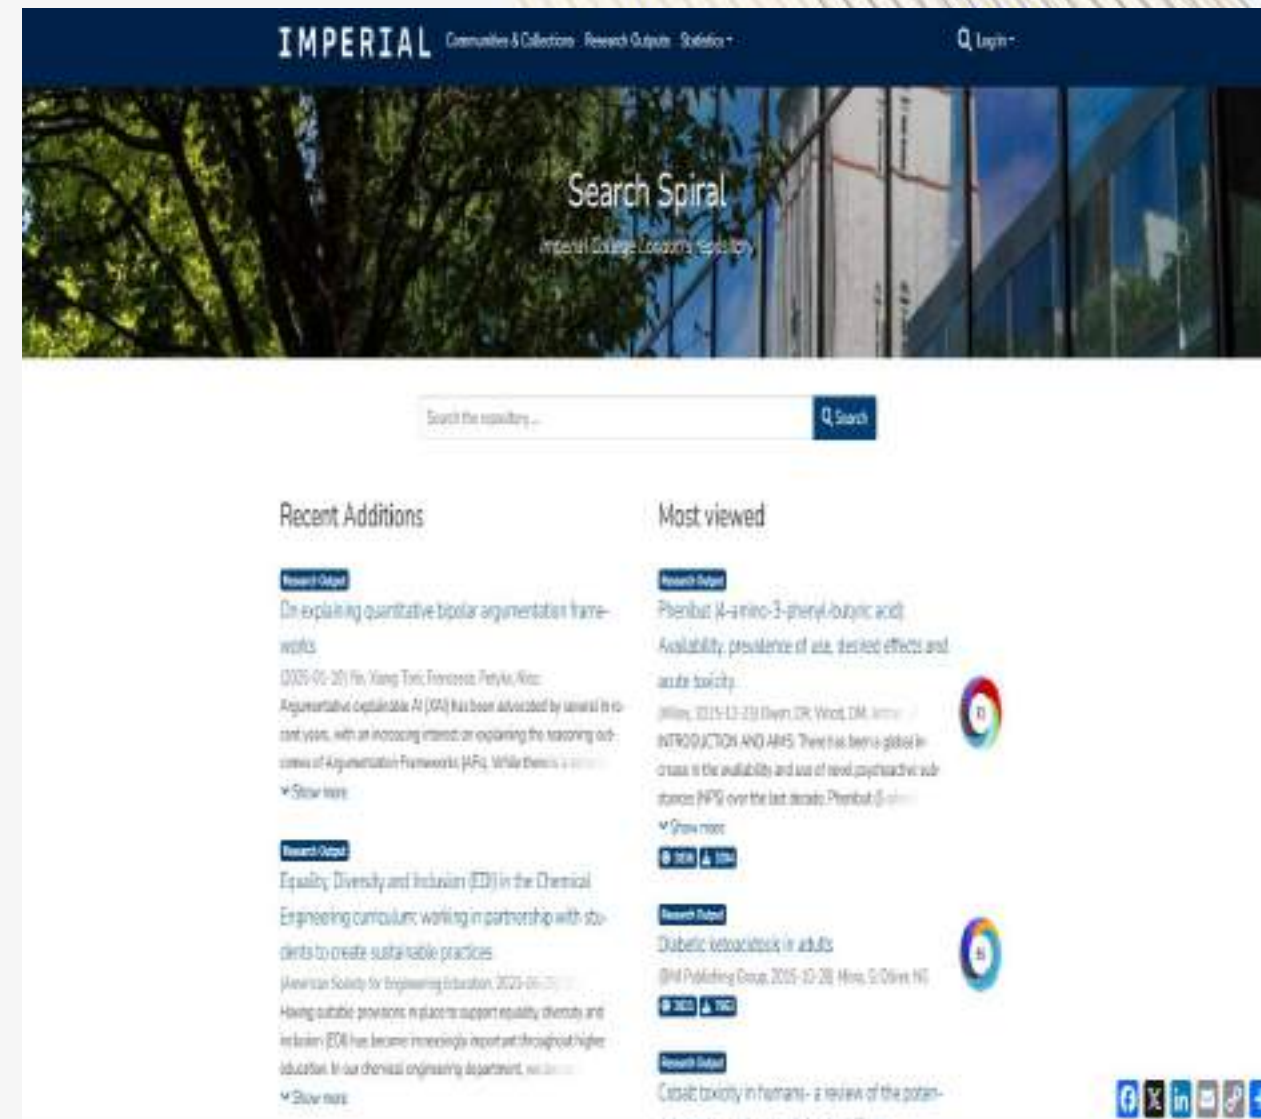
IMPERIAL Communities & Collections Research Outputs Statistics

Login

Search Spiral

Imperial College London's repository

Search the repository...

Search

Recent Additions

Research Output

On explaining quantitative bipolar argumentation frameworks

(2025-01-20) Yin, Xiang; Toni, Francesca; Potyka, Nico

Argumentative explainable AI (XAI) has been advocated by several in recent years, with an increasing interest on explaining the reasoning outcomes of Argumentation Frameworks (AFs). While there is a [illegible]

Show more

Research Output

Equality, Diversity and Inclusion (EDI) in the Chemical Engineering curriculum: working in partnership with students to create sustainable practices

(American Society for Engineering Education, 2025-06-25) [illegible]

Having suitable provisions in place to support equality, diversity and inclusion (EDI) has become increasingly important throughout higher education. In our chemical engineering department, we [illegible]

Show more

Most viewed

Research Output

Phenibut (4-amino-3-phenyl-butyric acid): Availability, prevalence of use, desired effects and acute toxicity

(Wiley, 2015-12-23) Owen, DR; Wood, DM; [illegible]

INTRODUCTION AND AIMS: There has been a global increase in the availability and use of novel psychoactive substances (NPS) over the last decade. Phenibut (β-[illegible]

Show more

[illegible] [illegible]

Research Output

Diabetic ketoacidosis in adults

(BMJ Publishing Group, 2015-10-28) Misra, S; Oliver, NS

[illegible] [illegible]

Research Output

Cobalt toxicity in humans - a review of the poten-